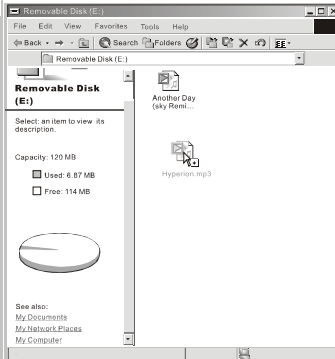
Removable Disk (E:)

File Edit View Favorites Tools Help

Back Search Folders

Removable Disk (E:)

Removable Disk (E:)

Select an item to view its description.

Capacity: 120 MB

Used: 6.87 MB

Free: 114 MB

See also:
My Documents
My Network Places
My Computer

Another Day (sky Remi...

Hyperion.mp3